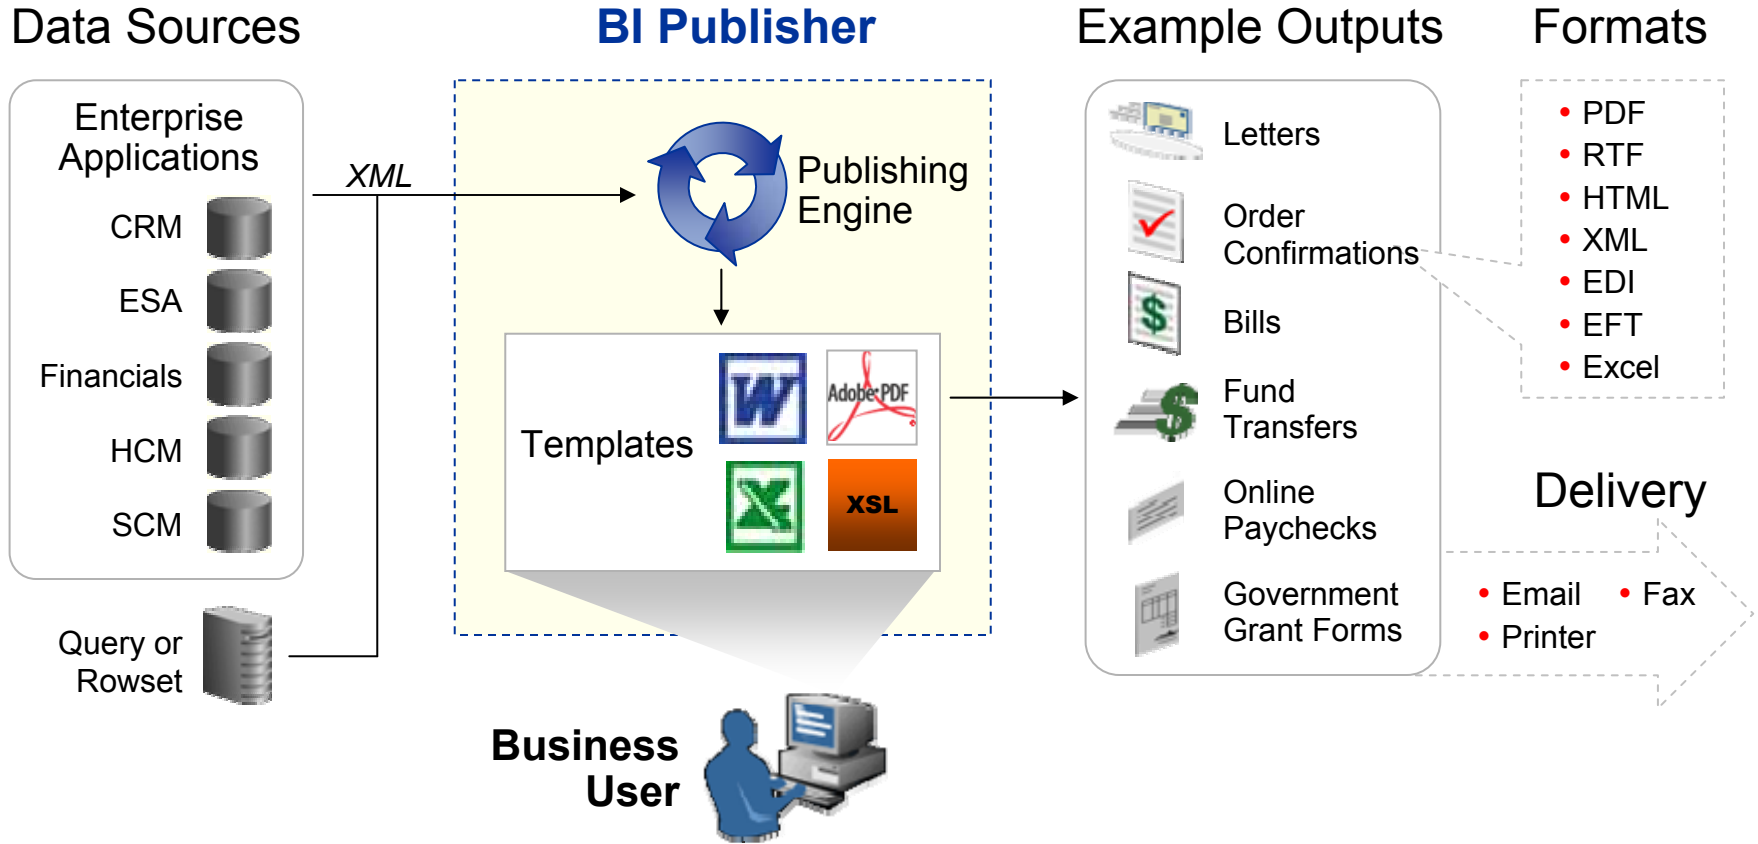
Data Sources

Enterprise Applications

CRM

ESA

Financials

HCM

SCM

Query or Rowset

XML

BI Publisher

Publishing Engine

Templates

W

Adobe PDF

XSL

Business User

Example Outputs

Letters

Order Confirmations

Bills

Fund Transfers

Online Paychecks

Government Grant Forms

Formats

• PDF
• RTF
• HTML
• XML
• EDI
• EFT
• Excel

Delivery

• Email • Fax
• Printer